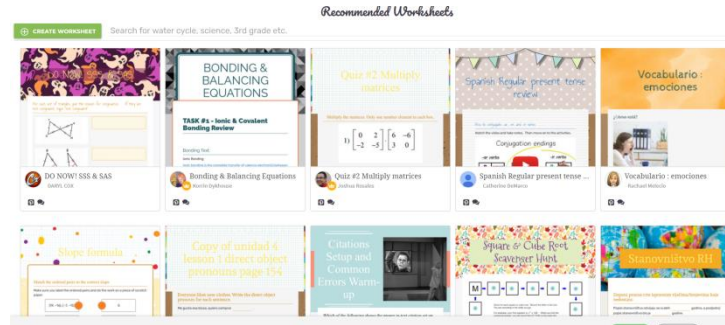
Recommended Worksheets

CREATE WORKSHEET

Search for water cycle, science, 3rd grade etc.

Do Now! SSS & SAS

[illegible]

DO NOW! SSS & SAS
DARYL COX

BONDING & BALANCING EQUATIONS

TASK #1 - Ionic & Covalent Bonding Review

Bonding & Balancing Equations
Martin Dykhouse

Quiz #2 Multiply matrices

1) $\begin{bmatrix} 0 & 2 \\ -2 & -5 \end{bmatrix} \begin{bmatrix} 6 & -6 \\ -3 & 0 \end{bmatrix}$

Quiz #2 Multiply matrices
Joshua Rosales

Spanish Regular present tense review

Conjugation endings

Spanish Regular present tense ...
Catherine DeMarco

Vocabulario : emociones

Vocabulario : emociones
Rachael Molcolo

Slope formula

Copy of unidad 4 lesson 1 direct object pronouns page 154

Citations Setup and Common Errors Warm-up

Square & Cube Root Scavenger Hunt

Stanovništvo RH